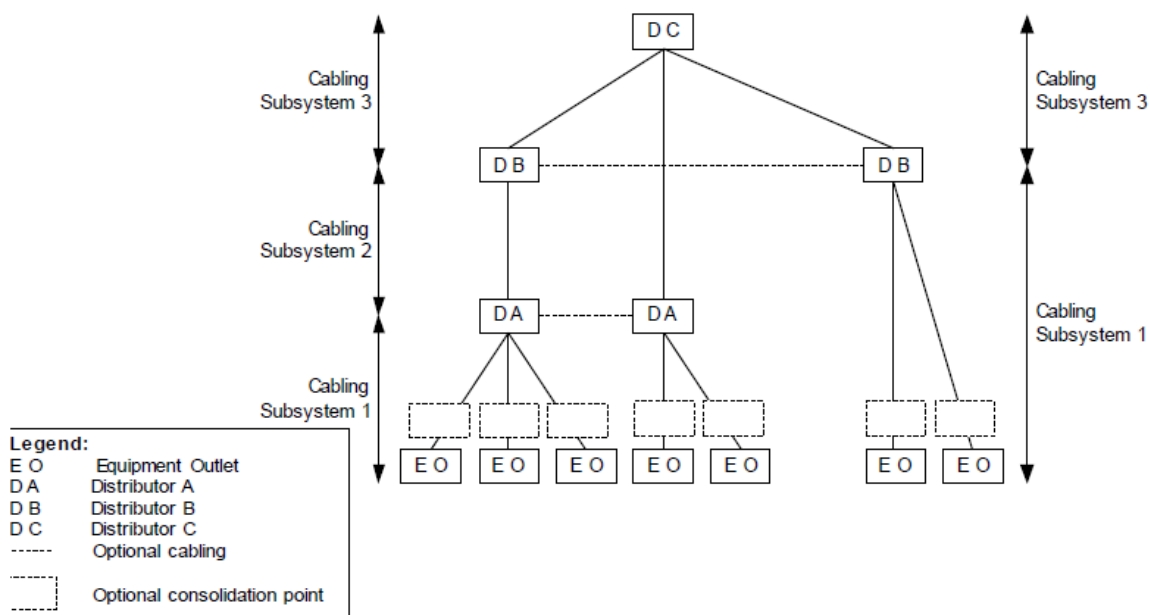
D C

Cabling Subsystem 3

Cabling Subsystem 3

D B

D B

Cabling Subsystem 2

D A

D A

Cabling Subsystem 1

Cabling Subsystem 1

E O E O E O E O E O E O E O

Legend:
E O Equipment Outlet
D A Distributor A
D B Distributor B
D C Distributor C
Optional cabling
Optional consolidation point